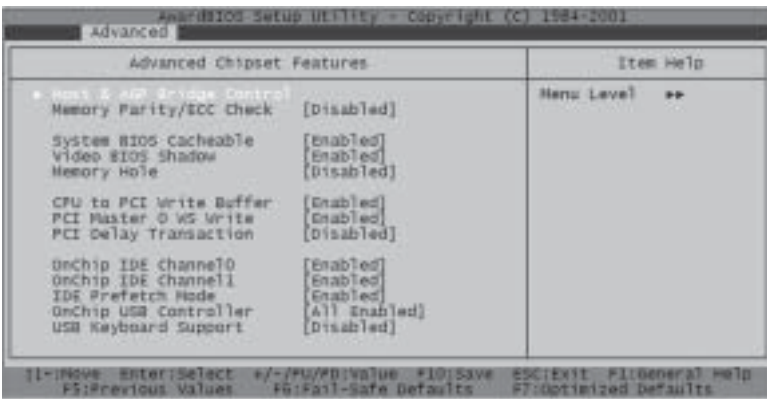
AwardBIOS Setup Utility - Copyright (C) 1984-2001
Advanced

Advanced Chipset Features

► Host & AGP Bridge Control
Memory Parity/ECC Check [Disabled]

System BIOS Cacheable [Enabled]
Video BIOS Shadow [Enabled]
Memory Hole [Disabled]

CPU to PCI Write Buffer [Enabled]
PCI Master 0 WS Write [Enabled]
PCI Delay Transaction [Disabled]

OnChip IDE Channel0 [Enabled]
OnChip IDE Channel1 [Enabled]
IDE Prefetch Mode [Enabled]
OnChip USB Controller [All Enabled]
USB Keyboard Support [Disabled]

Item Help

Menu Level ►►

↑↓→←:Move Enter:Select +/-/PU/PD:Value F10:Save ESC:Exit F1:General Help
F5:Previous Values F6:Fail-Safe Defaults F7:Optimized Defaults